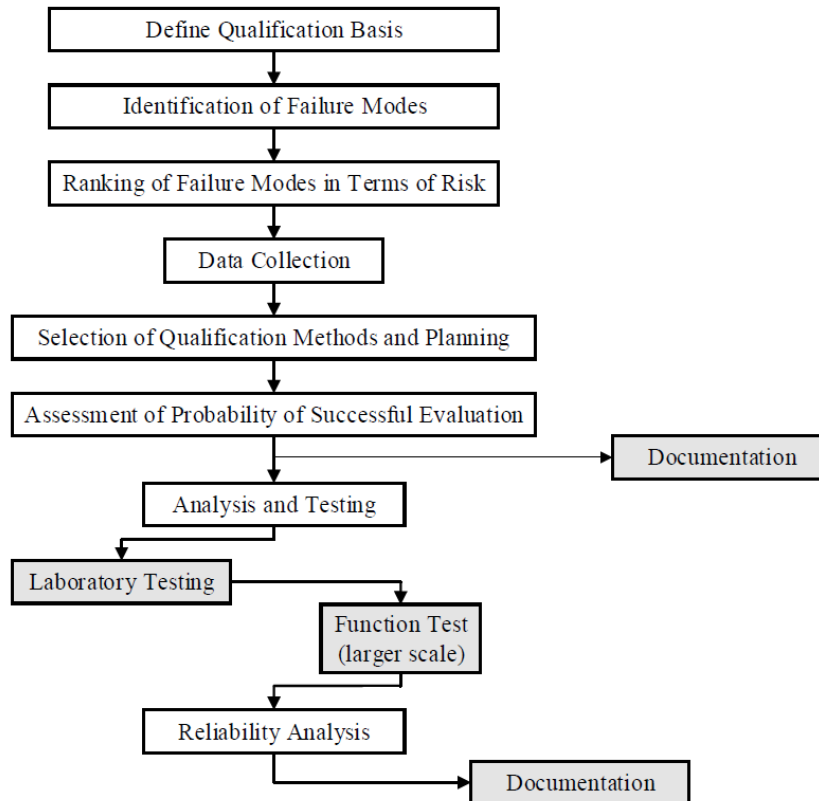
Define Qualification Basis

Identification of Failure Modes

Ranking of Failure Modes in Terms of Risk

Data Collection

Selection of Qualification Methods and Planning

Assessment of Probability of Successful Evaluation

Documentation

Analysis and Testing

Laboratory Testing

Function Test (larger scale)

Reliability Analysis

Documentation